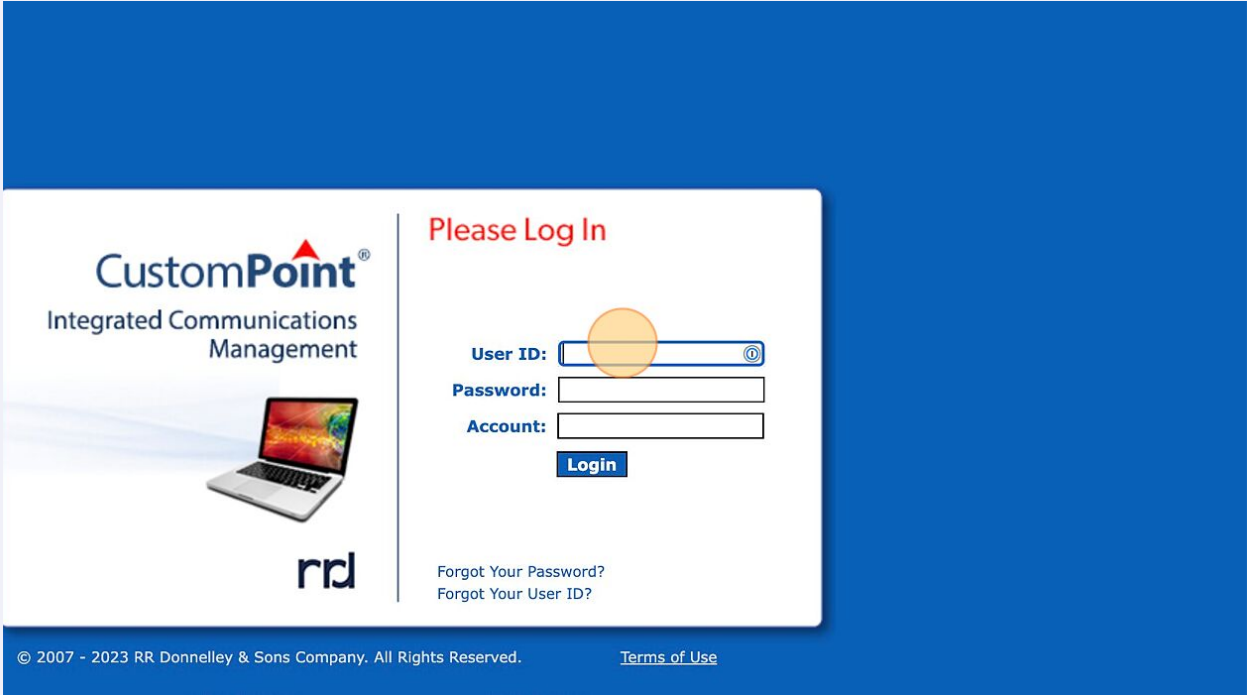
CustomPoint®

Integrated Communications Management

rrd

Please Log In

User ID:

Password:

Account:

Login

Forgot Your Password?

Forgot Your User ID?

© 2007 - 2023 RR Donnelley & Sons Company. All Rights Reserved.

Terms of Use